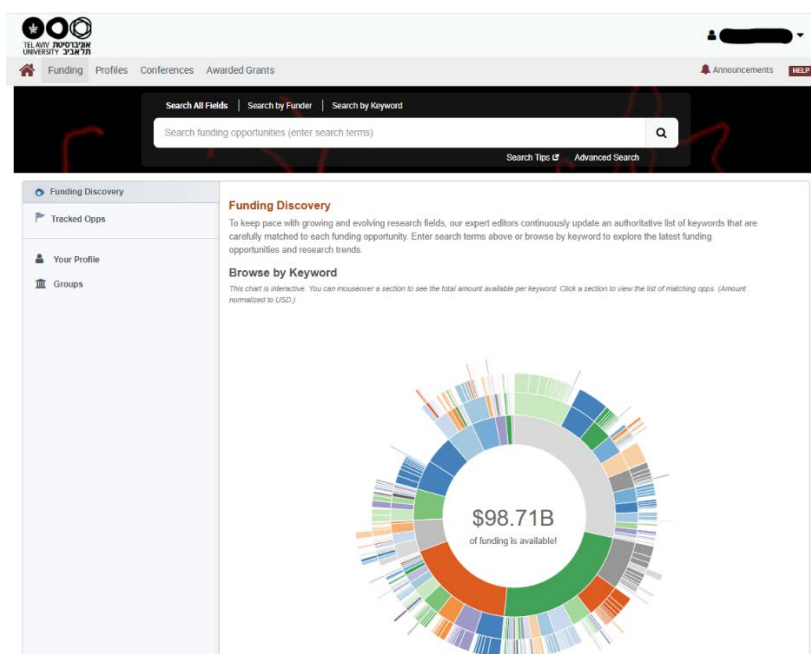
TEL AVIV UNIVERSITY אוניברסיטת תל־אביב

Funding Profiles Conferences Awarded Grants

Announcements HELP

Search All Fields | Search by Funder | Search by Keyword

Search funding opportunities (enter search terms)

Search Tips Advanced Search

Funding Discovery

Tracked Opps

Your Profile

Groups

Funding Discovery

To keep pace with growing and evolving research fields, our expert editors continuously update an authoritative list of keywords that are carefully matched to each funding opportunity. Enter search terms above or browse by keyword to explore the latest funding opportunities and research trends.

Browse by Keyword

This chart is interactive. You can mouseover a section to see the total amount available per keyword. Click a section to view the list of matching opps. (Amount normalized to USD.)

$98.71B

of funding is available!